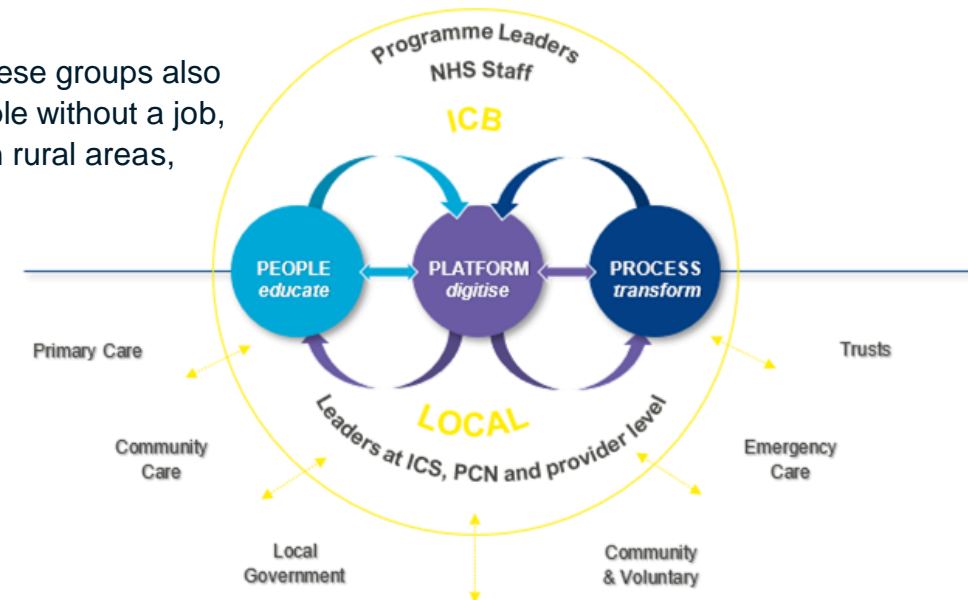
ese groups also
ole without a job,
n rural areas,

Programme Leaders
NHS Staff
ICB

PEOPLE
educate

PLATFORM
digitise

PROCESS
transform

LOCAL
Leaders at ICS, PCN and provider level

Primary Care

Trusts

Community
Care

Emergency
Care

Local
Government

Community
& Voluntary